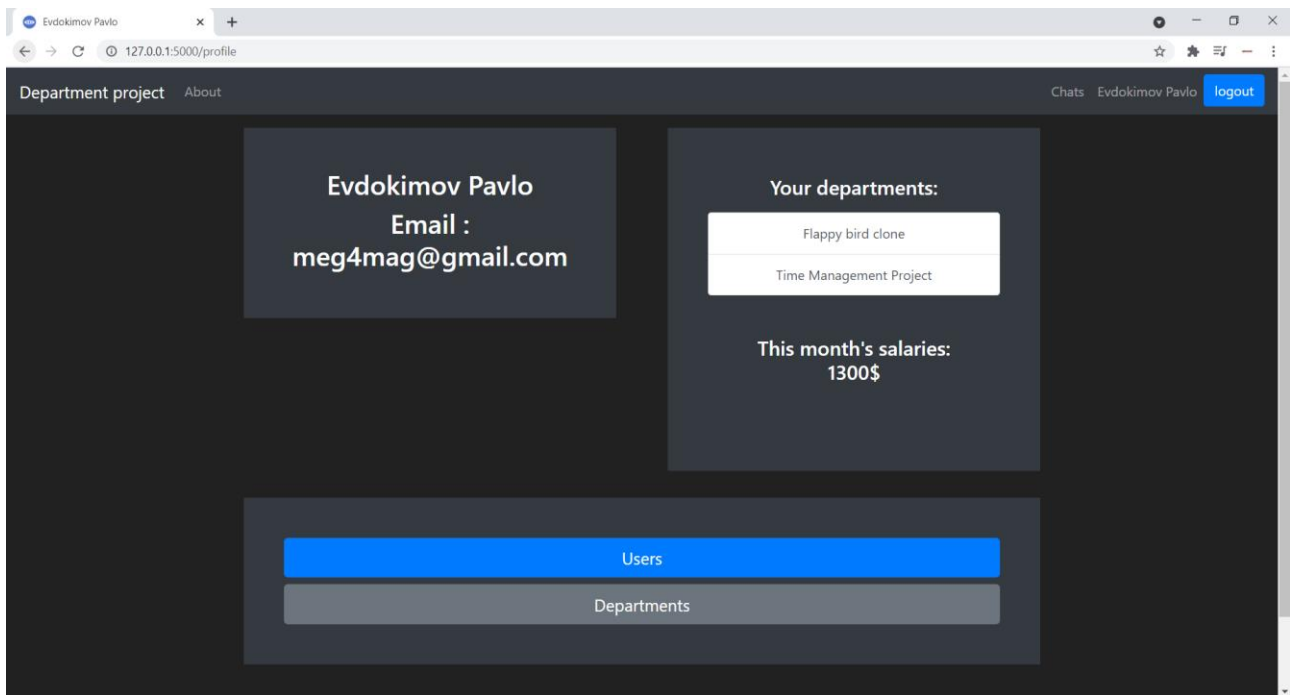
Evdokimov Pavlo × +

127.0.0.1:5000/profile

Department project About

Chats Evdokimov Pavlo logout

Evdokimov Pavlo
Email :
meg4mag@gmail.com

Your departments:

Flappy bird clone

Time Management Project

This month's salaries:
1300$

Users

Departments